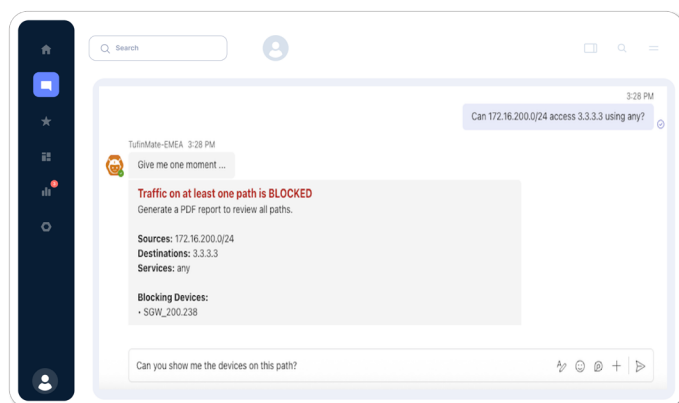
Search

3:28 PM

Can you 172.16.200.0/24 access 3.3.3.3 using any?

TufinMate-EMEA 3:28 PM

Give me one moment ...

Traffic on at least one path is BLOCKED

Generate a PDF report to review all paths.

Sources: 172.16.200.0/24
Destinations: 3.3.3.3
Services: any

Blocking Devices:
• SGW_200.238

Can you show me the devices on this path?